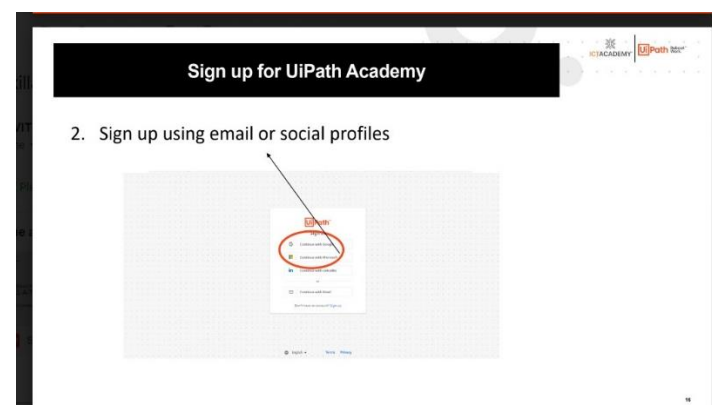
Sign up for UiPath Academy

ICTACADEMY UiPath

2. Sign up using email or social profiles

UiPath

Continue with Google

Continue with Microsoft

Continue with LinkedIn

Continue with Email

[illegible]

English

Terms Privacy

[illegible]